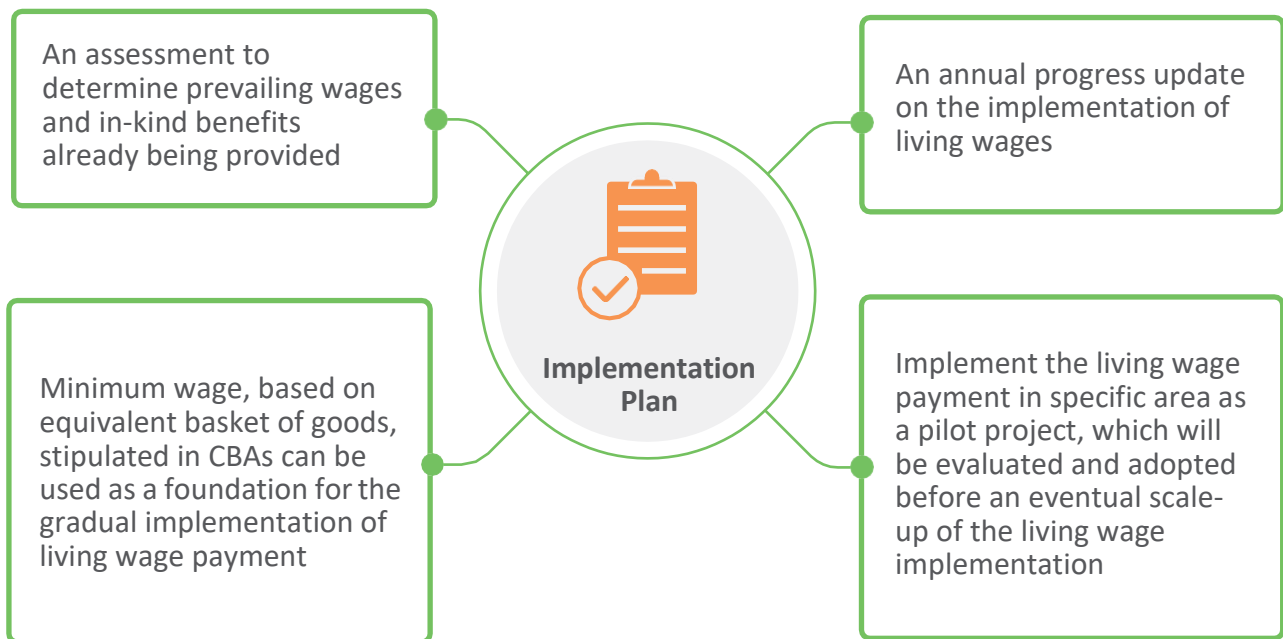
An assessment to determine prevailing wages and in-kind benefits already being provided

An annual progress update on the implementation of living wages

Implementation Plan

Minimum wage, based on equivalent basket of goods, stipulated in CBAs can be used as a foundation for the gradual implementation of living wage payment

Implement the living wage payment in specific area as a pilot project, which will be evaluated and adopted before an eventual scale-up of the living wage implementation